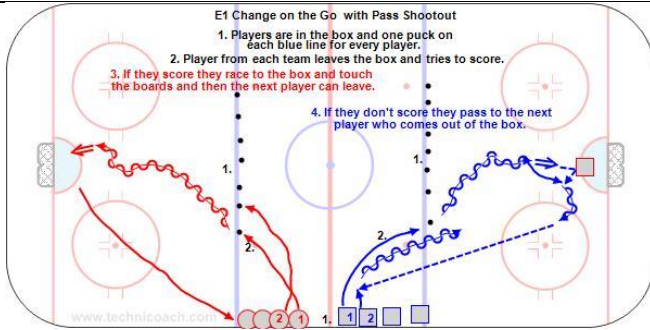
E1 Change on the Go with Pass Shootout

1. Players are in the box and one puck on each blue line for every player.

2. Player from each team leaves the box and tries to score.

3. If they score they race to the box and touch the boards and then the next player can leave.

4. If they don't score they pass to the next player who comes out of the box.

1.

2.

1.

2.

1

2

1.

1

2

www.technicoach.com